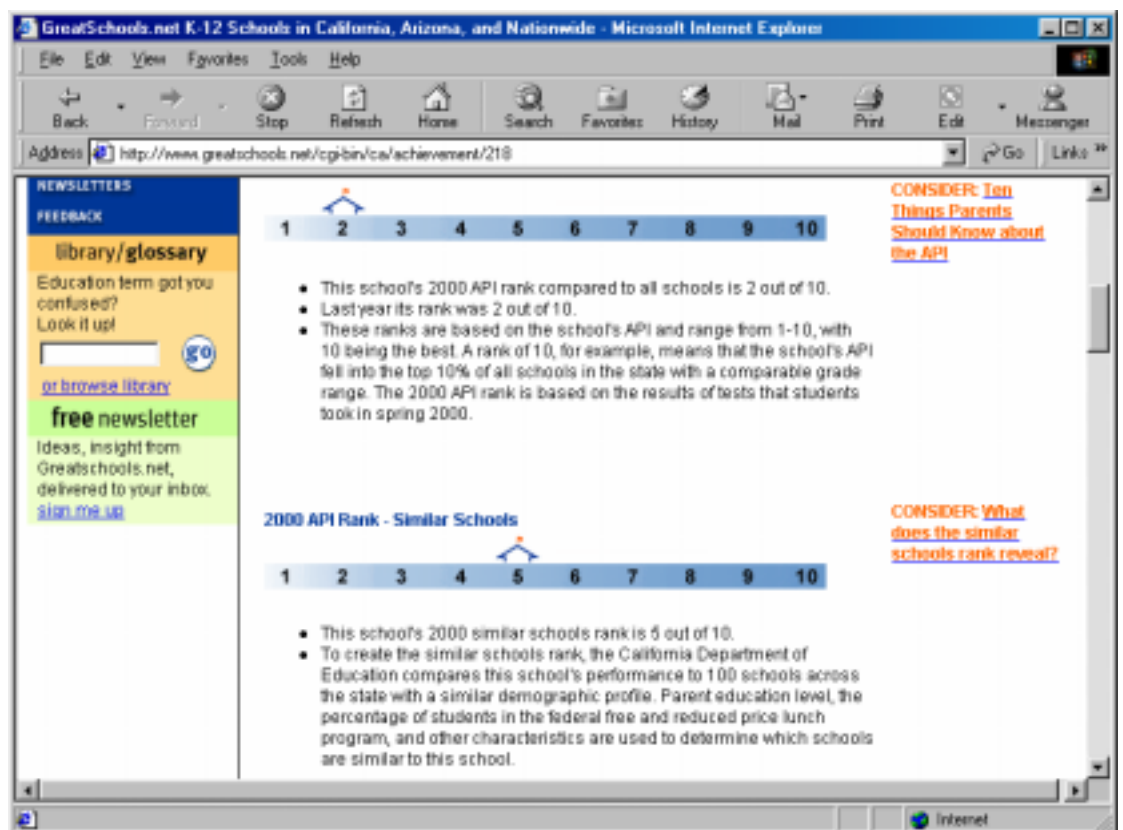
GreatSchools.net K-12 Schools in California, Aizona, and Nationwide - Microsoft Internet Explorer

File Edit View Favorites Tools Help

Back Forward Stop Refresh Home Search Favorites History Mail Print Edit Messenger

Address http://www.greatschools.net/cgi-bin/ca/achievement/218 Go Links

NEWSLETTERS
FEEDBACK

library/glossary
Education term got you confused? Look it up!
go
or browse library

free newsletter
Ideas, insight from Greatschools.net, delivered to your inbox.
sign me up

| 1 | 2 | 3 | 4 | 5 | 6 | 7 | 8 | 9 | 10 |
|---|---|---|---|---|---|---|---|---|---|

- This school's 2000 API rank compared to all schools is 2 out of 10.
- Last year its rank was 2 out of 10.
- These ranks are based on the school's API and range from 1-10, with 10 being the best. A rank of 10, for example, means that the school's API fell into the top 10% of all schools in the state with a comparable grade range. The 2000 API rank is based on the results of tests that students took in spring 2000.

CONSIDER: Ten Things Parents Should Know about the API

2000 API Rank - Similar Schools

| 1 | 2 | 3 | 4 | 5 | 6 | 7 | 8 | 9 | 10 |
|---|---|---|---|---|---|---|---|---|---|

- This school's 2000 similar schools rank is 5 out of 10.
- To create the similar schools rank, the California Department of Education compares this school's performance to 100 schools across the state with a similar demographic profile. Parent education level, the percentage of students in the federal free and reduced price lunch program, and other characteristics are used to determine which schools are similar to this school.

CONSIDER: What does the similar schools rank reveal?

Internet